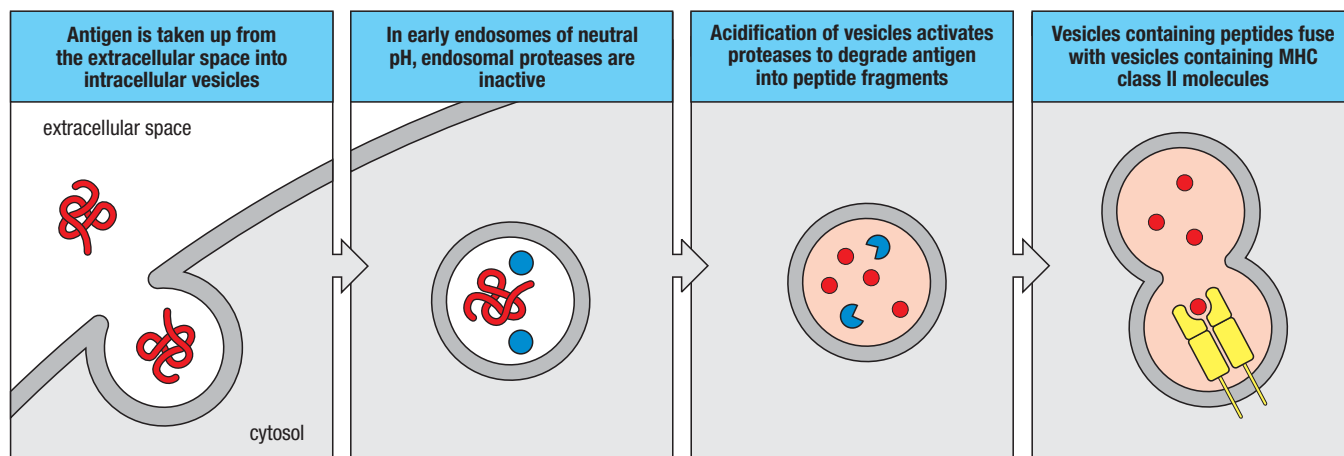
Antigen is taken up from the extracellular space into intracellular vesicles

extracellular space

cytosol

In early endosomes of neutral pH, endosomal proteases are inactive

Acidification of vesicles activates proteases to degrade antigen into peptide fragments

Vesicles containing peptides fuse with vesicles containing MHC class II molecules